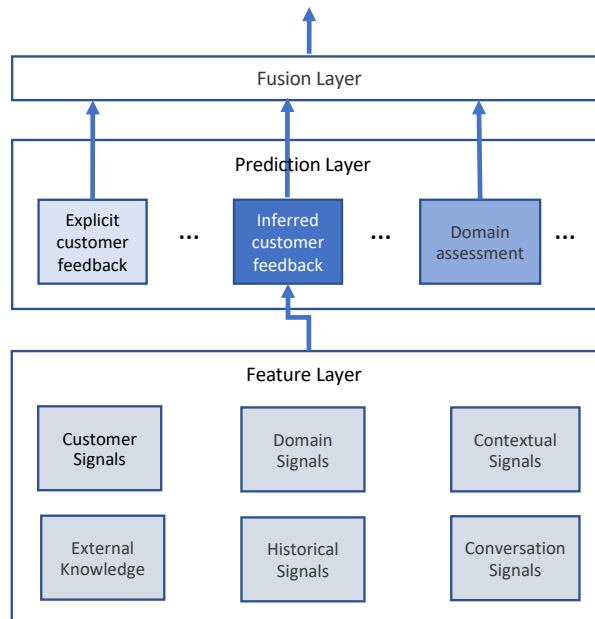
Fusion Layer

Prediction Layer

Explicit customer feedback

...

Inferred customer feedback

...

Domain assessment

...

Feature Layer

Customer Signals

Domain Signals

Contextual Signals

External Knowledge

Historical Signals

Conversation Signals